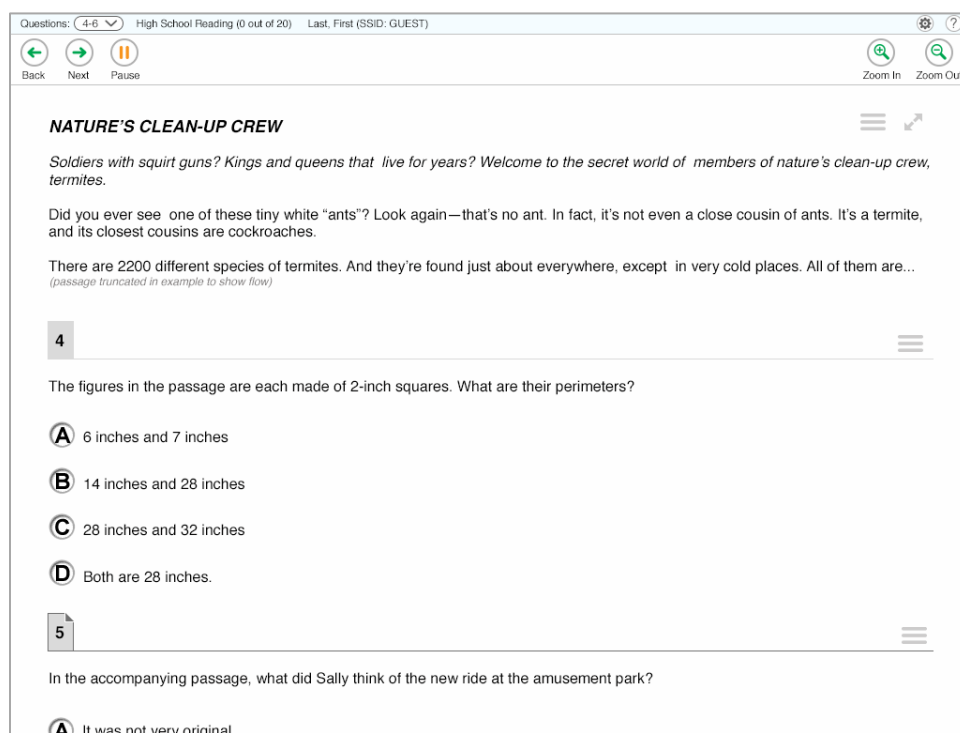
Questions: 4-6 High School Reading (0 out of 20) Last, First (SSID: GUEST)

Back Next Pause

Zoom In Zoom Out

NATURE'S CLEAN-UP CREW

Soldiers with squirt guns? Kings and queens that live for years? Welcome to the secret world of members of nature's clean-up crew, termites.

Did you ever see one of these tiny white "ants"? Look again—that's no ant. In fact, it's not even a close cousin of ants. It's a termite, and its closest cousins are cockroaches.

There are 2200 different species of termites. And they're found just about everywhere, except in very cold places. All of them are...
(passage truncated in example to show flow)

4

The figures in the passage are each made of 2-inch squares. What are their perimeters?

A 6 inches and 7 inches

B 14 inches and 28 inches

C 28 inches and 32 inches

D Both are 28 inches.

5

In the accompanying passage, what did Sally think of the new ride at the amusement park?

A It was not very original.